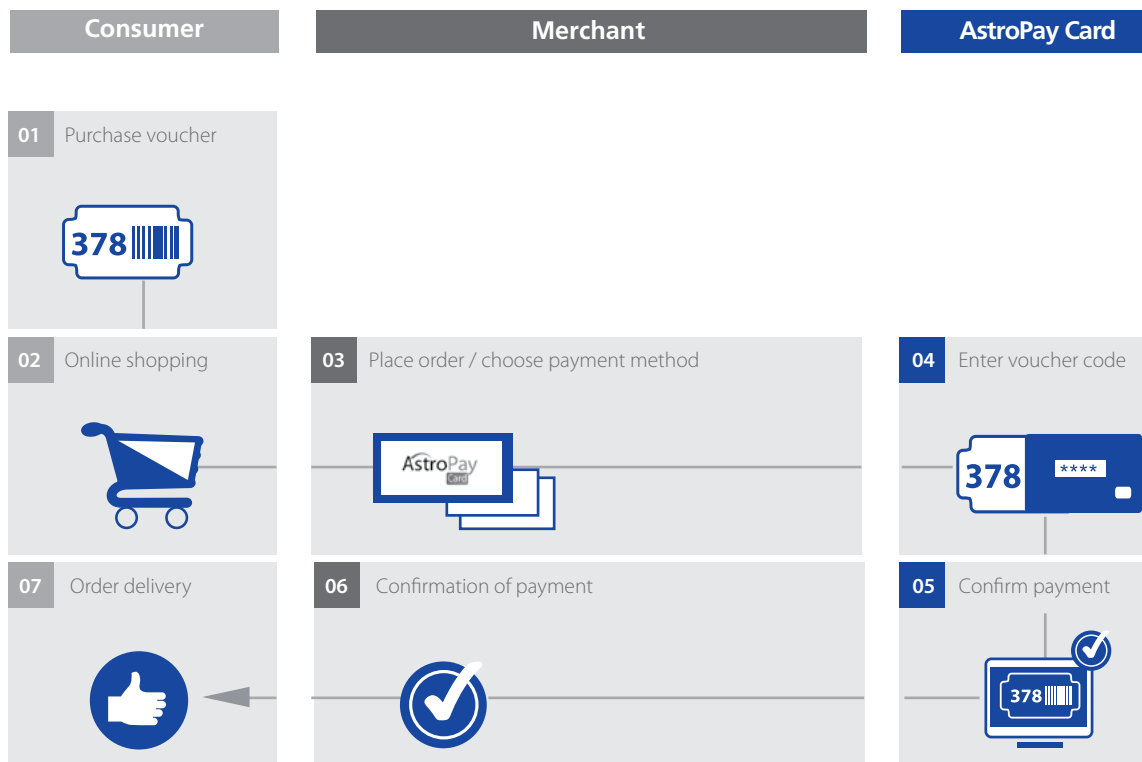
Consumer

Merchant

AstroPay Card

01 Purchase voucher

378

02 Online shopping

03 Place order / choose payment method

AstroPay Card

04 Enter voucher code

378 ****

07 Order delivery

06 Confirmation of payment

05 Confirm payment

378